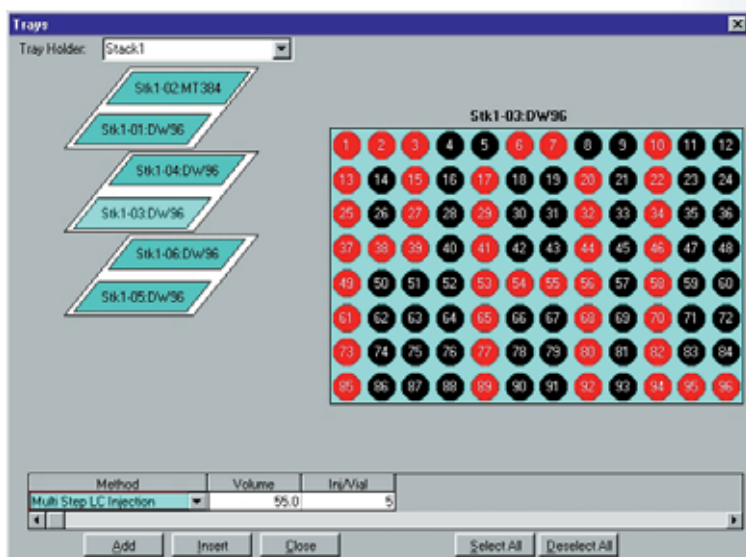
Trays

Tray Holder: Stack1

Stk1-02:MT384
Stk1-01:DW96
Stk1-04:DW96
Stk1-03:DW96
Stk1-06:DW96
Stk1-05:DW96

Stk1-03:DW96

1 2 3 4 5 6 7 8 9 10 11 12
13 14 15 16 17 18 19 20 21 22 23 24
25 26 27 28 29 30 31 32 33 34 35 36
37 38 39 40 41 42 43 44 45 46 47 48
49 50 51 52 53 54 55 56 57 58 59 60
61 62 63 64 65 66 67 68 69 70 71 72
73 74 75 76 77 78 79 80 81 82 83 84
85 86 87 88 89 90 91 92 93 94 95 96

| Method | Volume | Inj/Vial |
|---|---|---|
| Multi Step LC Injection | 55.0 | 5 |

Add Insert Close Select All Deselect All